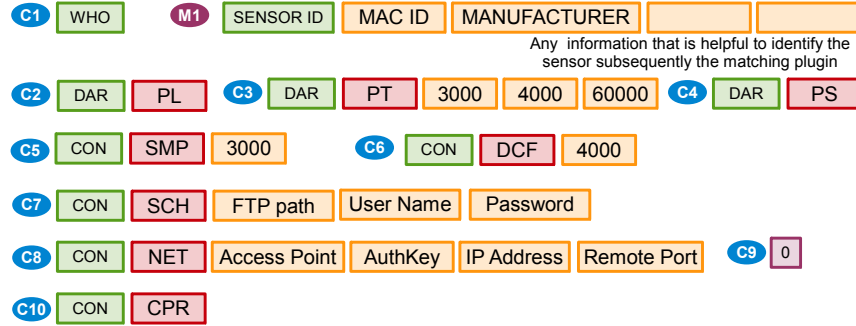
C1 WHO M1 SENSOR ID MAC ID MANUFACTURER

Any information that is helpful to identify the sensor subsequently the matching plugin

C2 DAR PL C3 DAR PT 3000 4000 60000 C4 DAR PS

C5 CON SMP 3000 C6 CON DCF 4000

C7 CON SCH FTP path User Name Password

C8 CON NET Access Point AuthKey IP Address Remote Port C9 0

C10 CON CPR